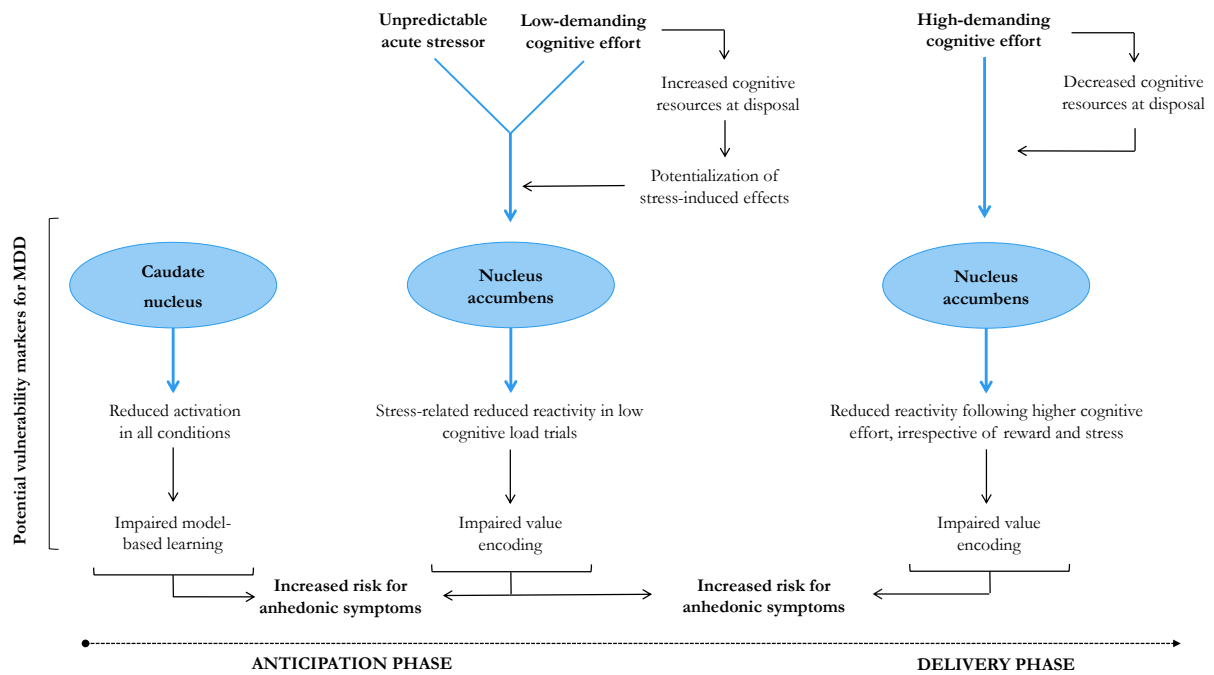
Unpredictable acute stressor

Low-demanding cognitive effort

Increased cognitive resources at disposal

Potentialization of stress-induced effects

High-demanding cognitive effort

Decreased cognitive resources at disposal

Potential vulnerability markers for MDD

Caudate nucleus

Nucleus accumbens

Nucleus accumbens

Reduced activation in all conditions

Stress-related reduced reactivity in low cognitive load trials

Reduced reactivity following higher cognitive effort, irrespective of reward and stress

Impaired model-based learning

Impaired value encoding

Impaired value encoding

Increased risk for anhedonic symptoms

Increased risk for anhedonic symptoms

ANTICIPATION PHASE

DELIVERY PHASE